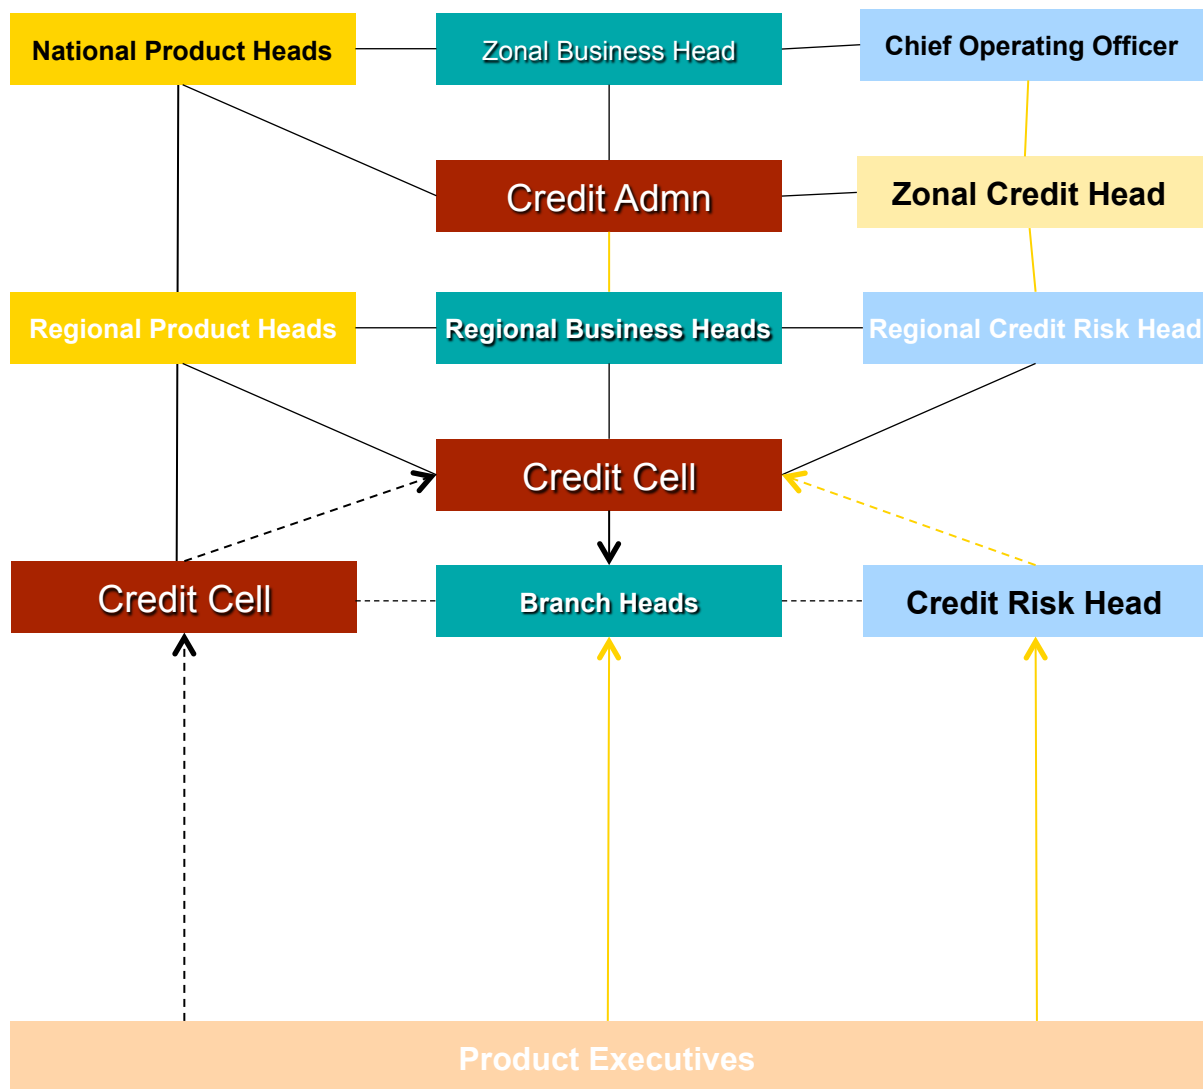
National Product Heads

Zonal Business Head

Chief Operating Officer

Credit Admn

Zonal Credit Head

Regional Product Heads

Regional Business Heads

Regional Credit Risk Head

Credit Cell

Credit Cell

Branch Heads

Credit Risk Head

Product Executives